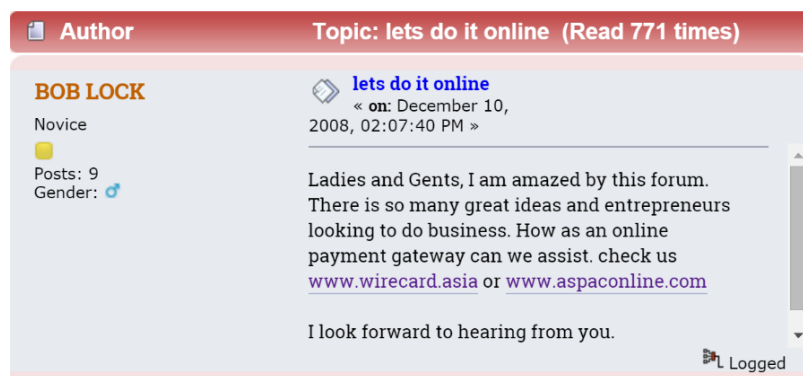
Author

Topic: lets do it online (Read 771 times)

BOB LOCK

Novice

Posts: 9
Gender:

lets do it online
« on: December 10, 2008, 02:07:40 PM »

Ladies and Gents, I am amazed by this forum. There is so many great ideas and entrepreneurs looking to do business. How as an online payment gateway can we assist. check us www.wirecard.asia or www.aspaconline.com

I look forward to hearing from you.

Logged